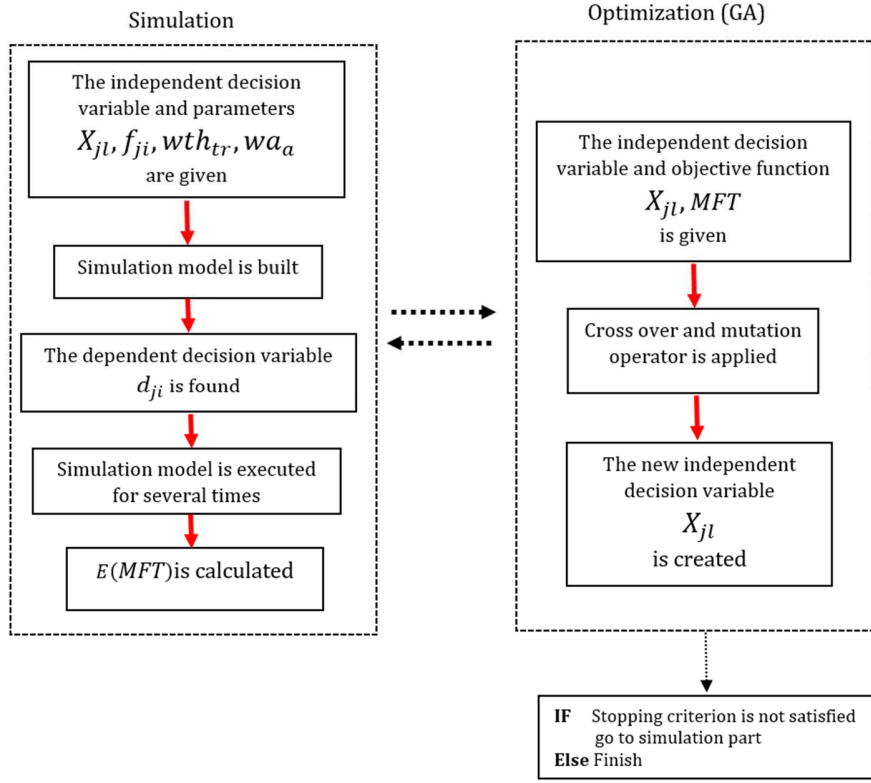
Simulation

The independent decision variable and parameters $X_{jl}, f_{ji}, wth_{tr}, wa_a$ are given

Simulation model is built

The dependent decision variable $d_{ji}$ is found

Simulation model is executed for several times

$E(MFT)$is calculated

Optimization (GA)

The independent decision variable and objective function $X_{jl}, MFT$ is given

Cross over and mutation operator is applied

The new independent decision variable $X_{jl}$ is created

**IF** Stopping criterion is not satisfied go to simulation part
**Else** Finish